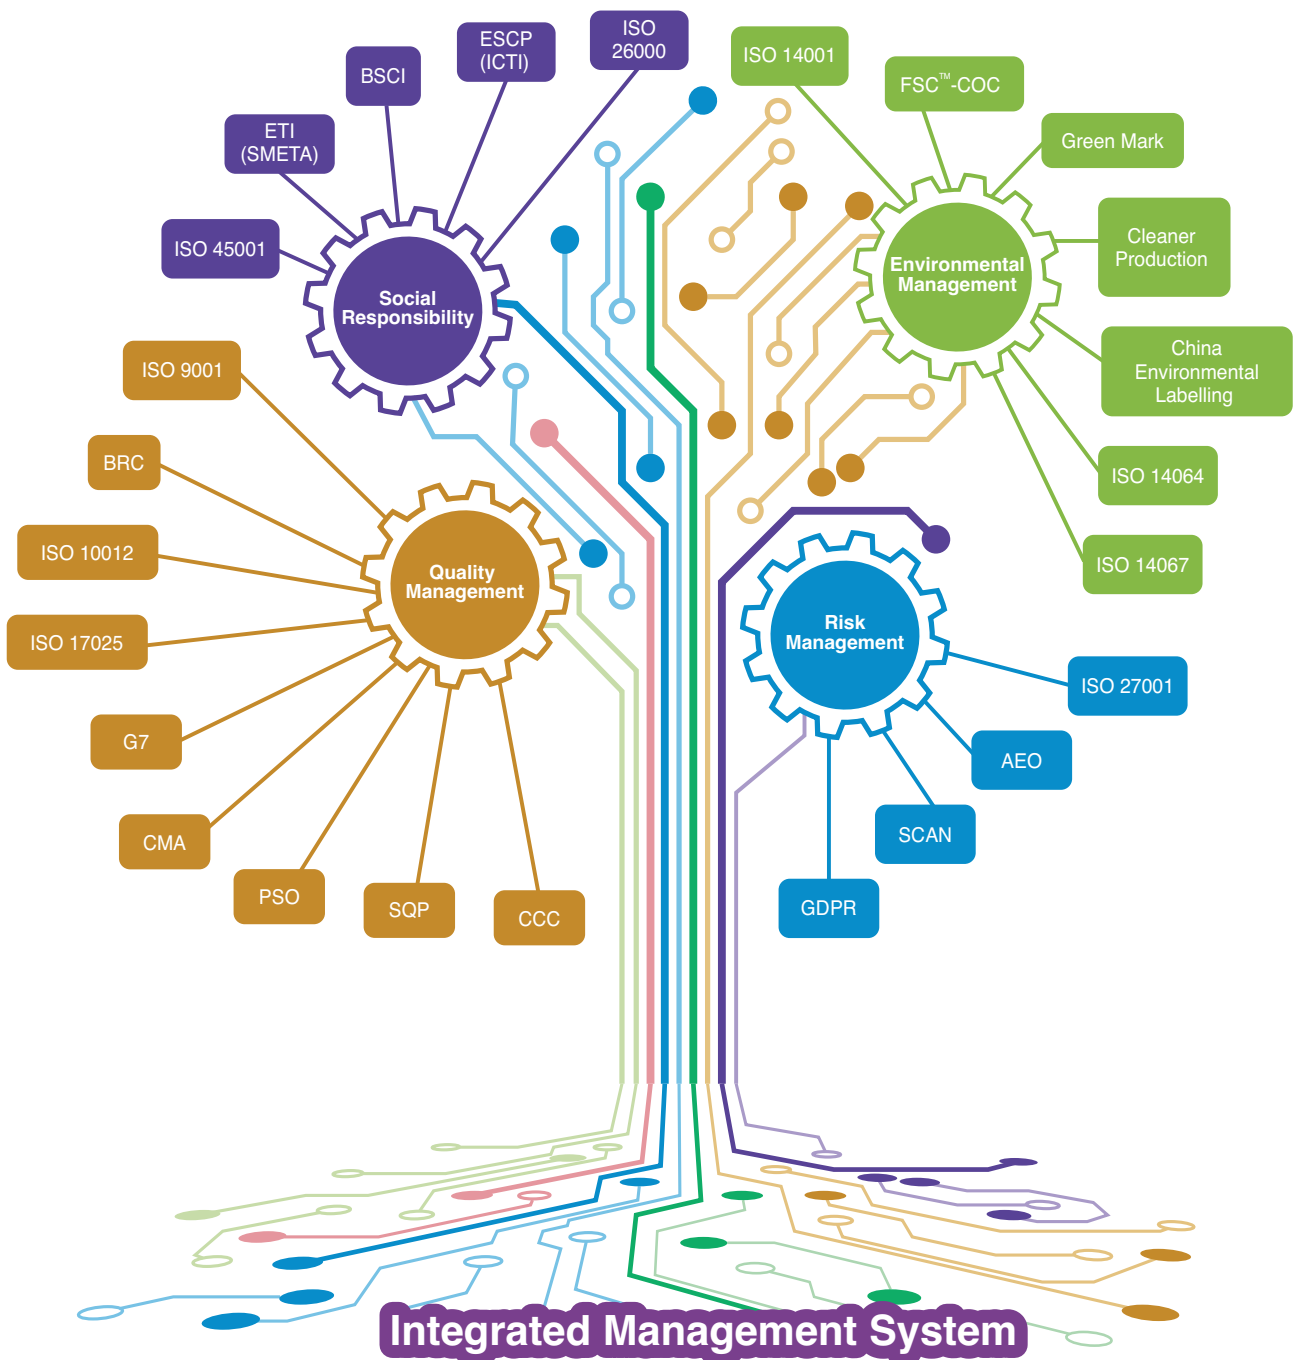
ISO 26000

ESCP (ICTI)

BSCI

ETI (SMETA)

ISO 45001

Social Responsibility

ISO 14001

FSC™-COC

Green Mark

Cleaner Production

Environmental Management

China Environmental Labelling

ISO 14064

ISO 14067

ISO 9001

BRC

ISO 10012

ISO 17025

G7

CMA

PSO

SQP

CCC

Quality Management

Risk Management

ISO 27001

AEO

SCAN

GDPR

Integrated Management System